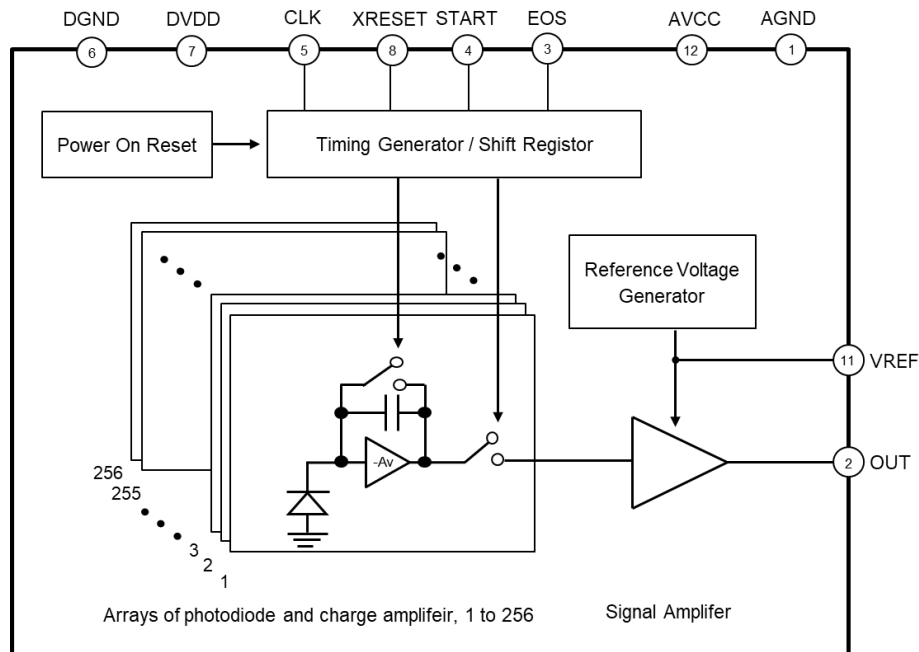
DGND 6
DVDD 7
CLK 5
XRESET 8
START 4
EOS 3
AVCC 12
AGND 1

Power On Reset

Timing Generator / Shift Registor

Reference Voltage Generator

11 VREF

-Av

2 OUT

256
255
3
2
1

Arrays of photodiode and charge amplifeir, 1 to 256

Signal Amplifer